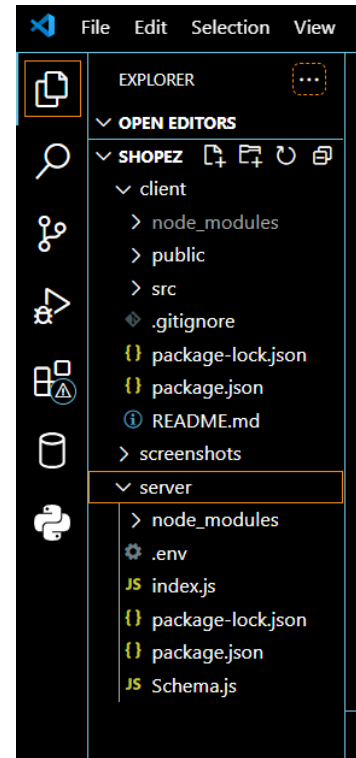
File Edit Selection View

EXPLORER ...

OPEN EDITORS

SHOPEZ

client

node_modules

public

src

.gitignore

package-lock.json

package.json

README.md

screenshots

server

node_modules

.env

index.js

package-lock.json

package.json

Schema.js